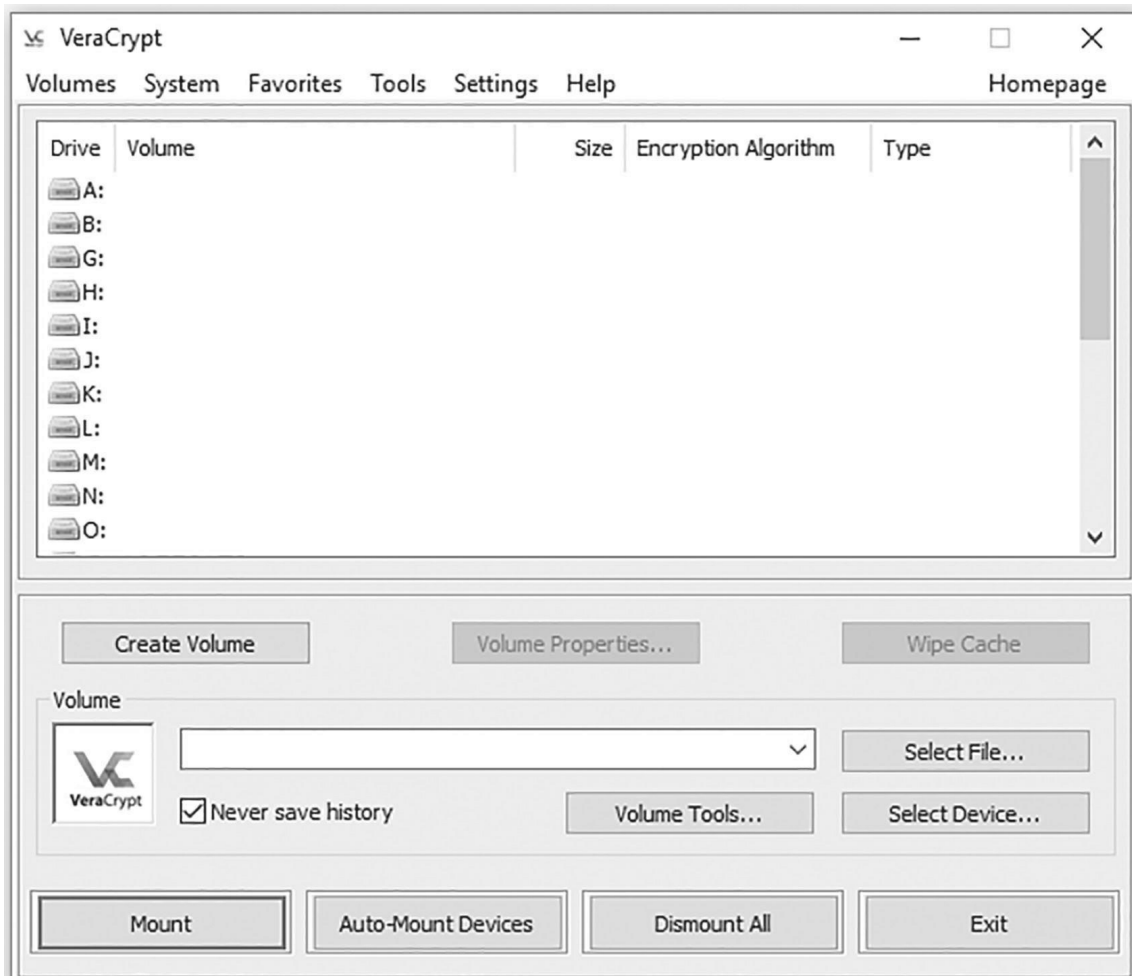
VeraCrypt

Volumes System Favorites Tools Settings Help Homepage

| Drive | Volume | Size | Encryption Algorithm | Type |
|---|---|---|---|---|
| A: | | | | |
| B: | | | | |
| G: | | | | |
| H: | | | | |
| I: | | | | |
| J: | | | | |
| K: | | | | |
| L: | | | | |
| M: | | | | |
| N: | | | | |
| O: | | | | |

Create Volume

Volume Properties...

Wipe Cache

Volume

VeraCrypt

Select File...

Never save history

Volume Tools...

Select Device...

Mount

Auto-Mount Devices

Dismount All

Exit